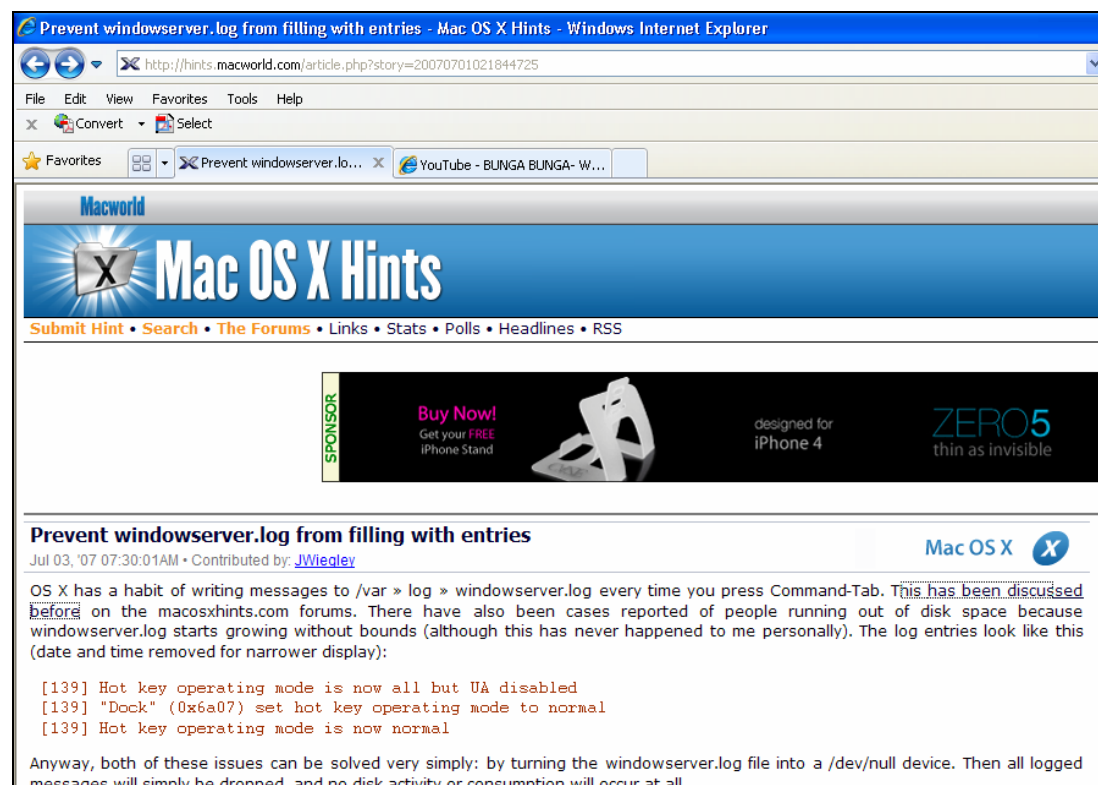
Prevent windowserver.log from filling with entries - Mac OS X Hints - Windows Internet Explorer

http://hints.macworld.com/article.php?story=20070701021844725

File Edit View Favorites Tools Help

Convert Select

Favorites

Prevent windowserver.lo...

YouTube - BUNGA BUNGA- W...

Macworld

Mac OS X Hints

Submit Hint • Search • The Forums • Links • Stats • Polls • Headlines • RSS

SPONSOR

Buy Now!
Get your FREE iPhone Stand

designed for iPhone 4

ZERO5
thin as invisible

Prevent windowserver.log from filling with entries

Jul 03, '07 07:30:01AM • Contributed by: JWiegley

Mac OS X

OS X has a habit of writing messages to /var » log » windowserver.log every time you press Command-Tab. This has been discussed before on the macosxhints.com forums. There have also been cases reported of people running out of disk space because windowserver.log starts growing without bounds (although this has never happened to me personally). The log entries look like this (date and time removed for narrower display):

[139] Hot key operating mode is now all but UA disabled
[139] "Dock" (0x6a07) set hot key operating mode to normal
[139] Hot key operating mode is now normal

Anyway, both of these issues can be solved very simply: by turning the windowserver.log file into a /dev/null device. Then all logged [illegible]